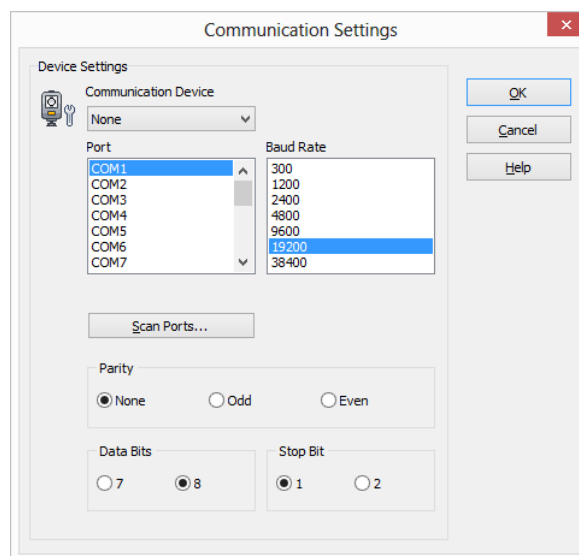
Communication Settings

Device Settings

Communication Device

None

Port

COM1
COM2
COM3
COM4
COM5
COM6
COM7

Baud Rate

300
1200
2400
4800
9600
19200
38400

Scan Ports...

Parity

None Odd Even

Data Bits

7 8

Stop Bit

1 2

OK

Cancel

Help